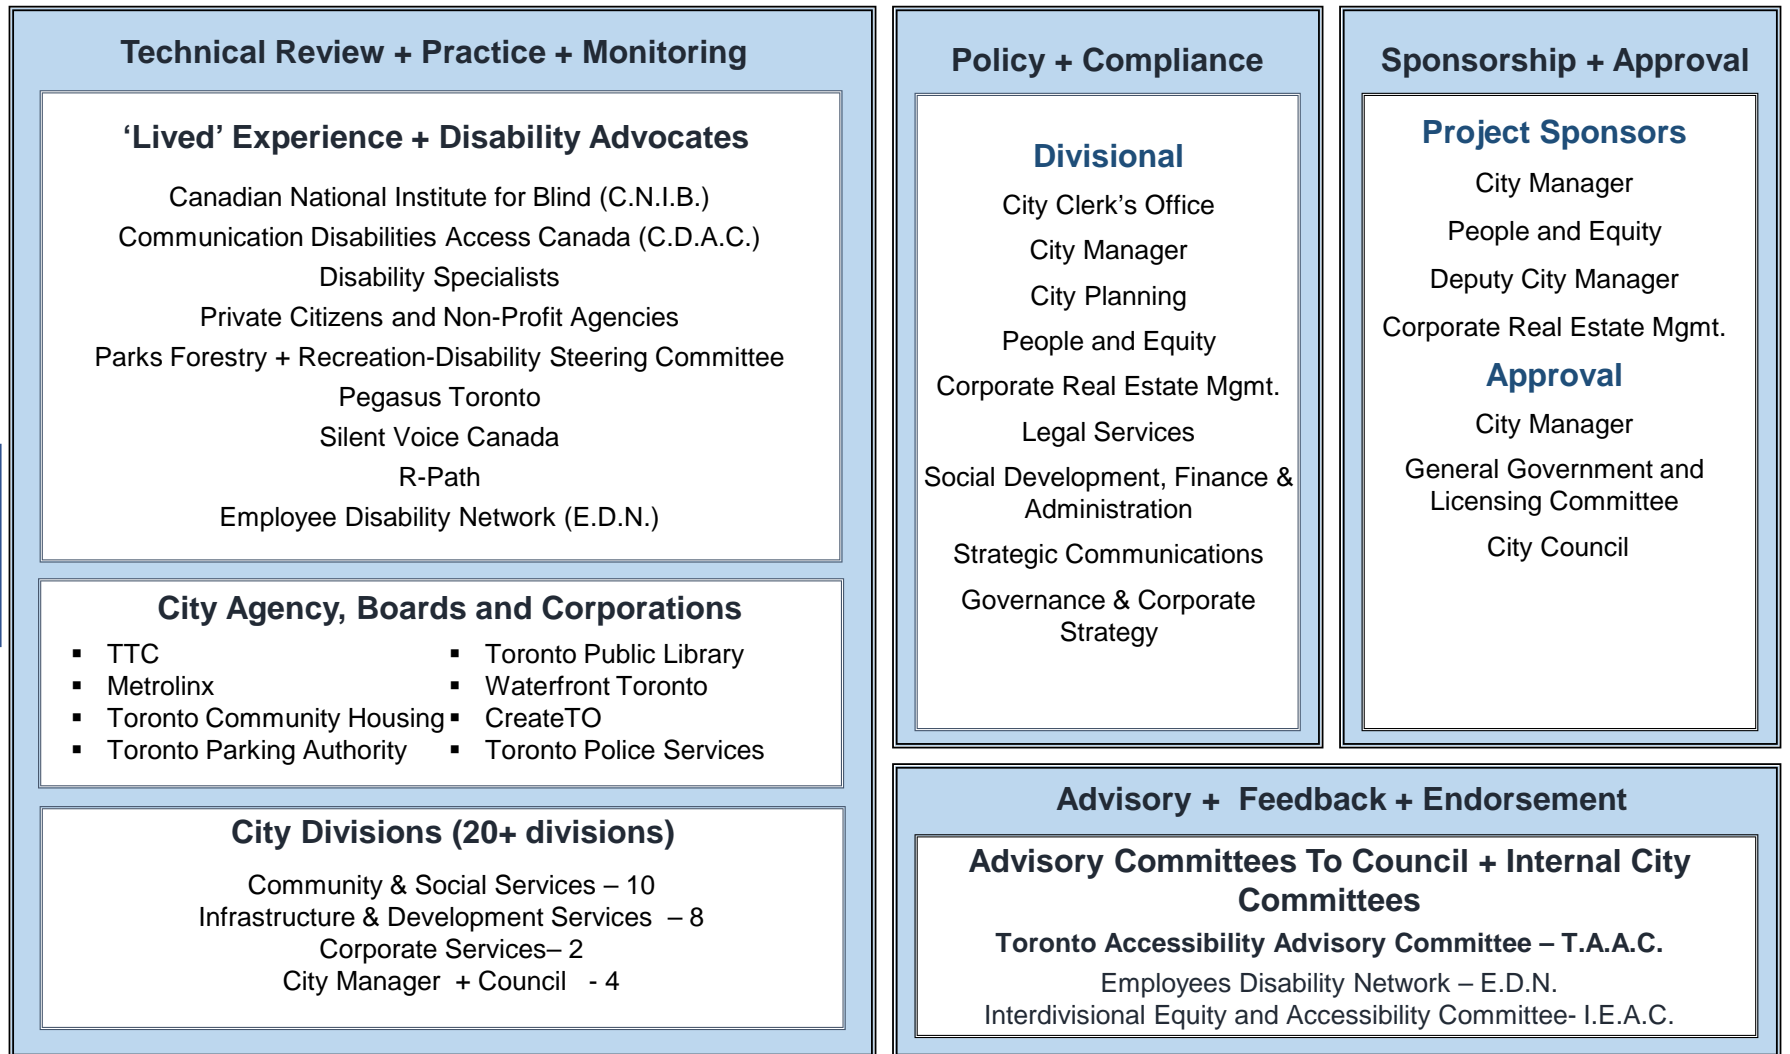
Technical Review + Practice + Monitoring

'Lived' Experience + Disability Advocates

Canadian National Institute for Blind (C.N.I.B.)
Communication Disabilities Access Canada (C.D.A.C.)
Disability Specialists
Private Citizens and Non-Profit Agencies
Parks Forestry + Recreation-Disability Steering Committee
Pegasus Toronto
Silent Voice Canada
R-Path
Employee Disability Network (E.D.N.)

City Agency, Boards and Corporations

- TTC
- Metrolinx
- Toronto Community Housing
- Toronto Parking Authority

- Toronto Public Library
- Waterfront Toronto
- CreateTO
- Toronto Police Services

City Divisions (20+ divisions)

Community & Social Services – 10
Infrastructure & Development Services – 8
Corporate Services– 2
City Manager + Council - 4

Policy + Compliance

Divisional
City Clerk's Office
City Manager
City Planning
People and Equity
Corporate Real Estate Mgmt.
Legal Services
Social Development, Finance & Administration
Strategic Communications
Governance & Corporate Strategy

Sponsorship + Approval

Project Sponsors
City Manager
People and Equity
Deputy City Manager
Corporate Real Estate Mgmt.
Approval
City Manager
General Government and Licensing Committee
City Council

Advisory + Feedback + Endorsement

Advisory Committees To Council + Internal City Committees
Toronto Accessibility Advisory Committee – T.A.A.C.
Employees Disability Network – E.D.N.
Interdivisional Equity and Accessibility Committee- I.E.A.C.